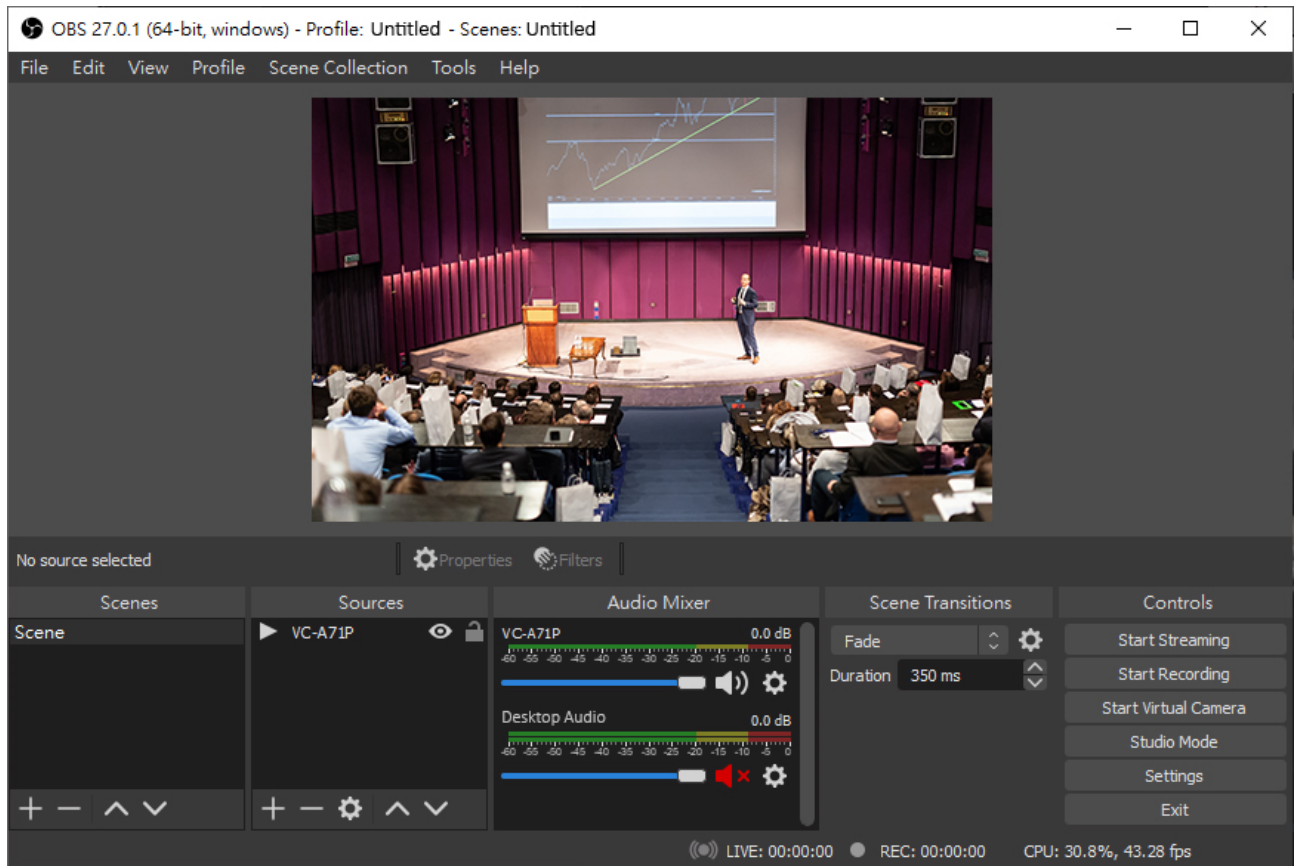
OBS 27.0.1 (64-bit, windows) - Profile: Untitled - Scenes: Untitled

File Edit View Profile Scene Collection Tools Help

No source selected Properties Filters

Scenes
Scene

Sources
VC-A71P

Audio Mixer
VC-A71P 0.0 dB
-60 -55 -50 -45 -40 -35 -30 -25 -20 -15 -10 -5 0
Desktop Audio 0.0 dB
-60 -55 -50 -45 -40 -35 -30 -25 -20 -15 -10 -5 0

Scene Transitions
Fade
Duration 350 ms

Controls
Start Streaming
Start Recording
Start Virtual Camera
Studio Mode
Settings
Exit

LIVE: 00:00:00 REC: 00:00:00 CPU: 30.8%, 43.28 fps